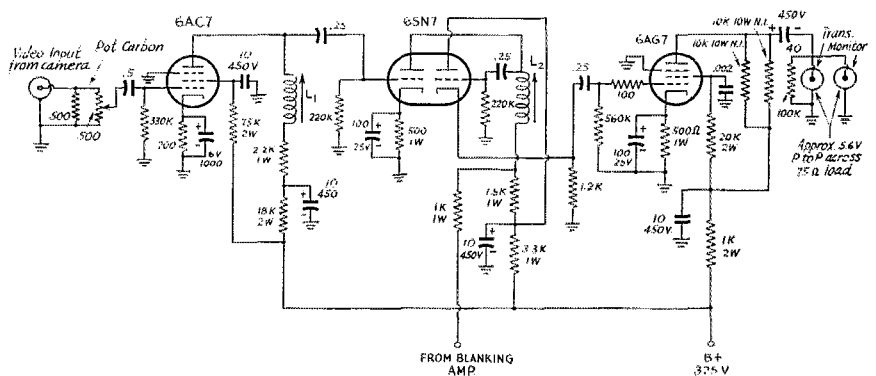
Video Input from camera
Pot Carbon
500
500
.5
6AC7
330K
700
10
6V
1000
10
450V
7.5K
2W
L1
2.2K
1W
18K
2W
10
450
.25
6SN7
220K
100
25V
500
1W
.25
220K
L2
1K
1W
1.5K
1W
10
450V
3.3K
1W
.25
1.2K
100
6AG7
560K
100
25V
500Ω
1W
.002
10K 10W N.I.
10K 10W N.I.
450V
40
100K
20K
2W
10
450V
1K
2W
Trans.
Monitor
Approx. 5.6V P to P across 75 Ω load
FROM BLANKING AMP
B+
325 V